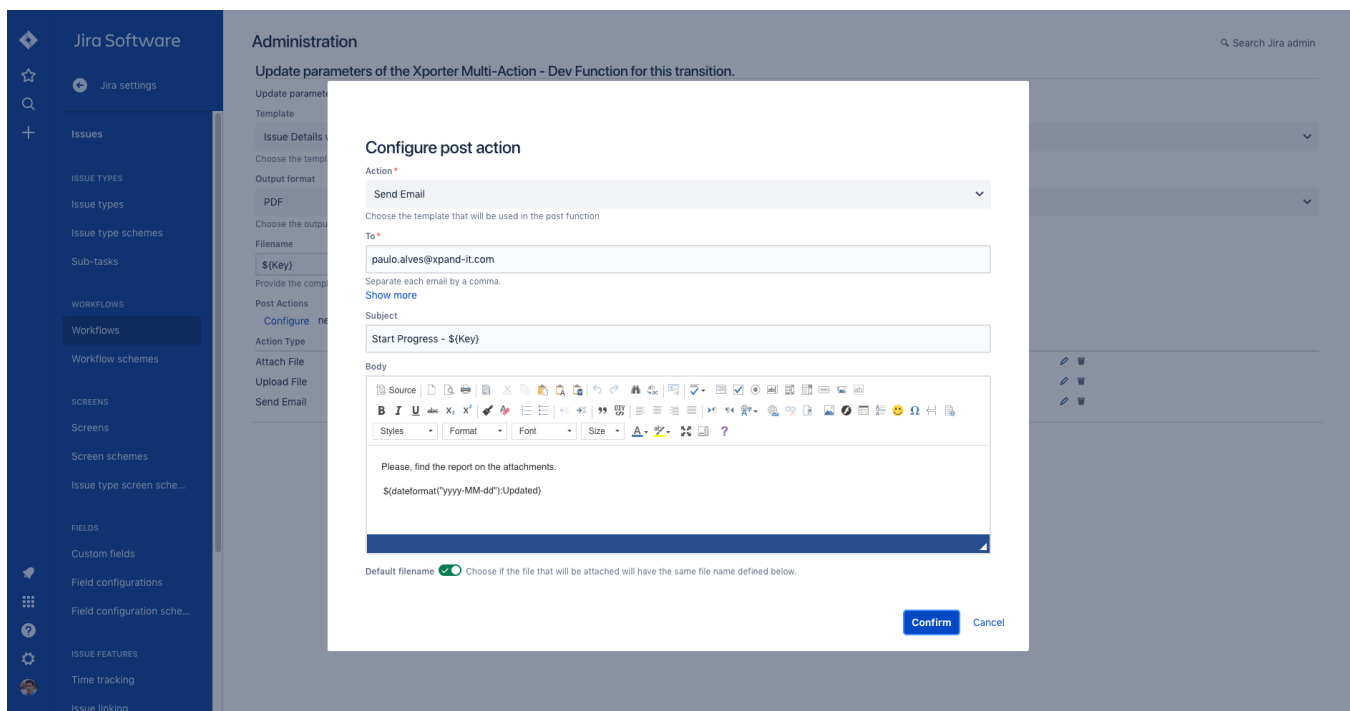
Jira Software

Jira settings

Issues

ISSUE TYPES

Issue types

Issue type schemes

Sub-tasks

WORKFLOWS

Workflows

Workflow schemes

SCREENS

Screens

Screen schemes

Issue type screen sche...

FIELDS

Custom fields

Field configurations

Field configuration sche...

ISSUE FEATURES

Time tracking

Issue linking

Administration

Search Jira admin

Update parameters of the Xporter Multi-Action - Dev Function for this transition.

Update paramete

Template

Issue Details v

Choose the templ

Output format

PDF

Choose the outpu

Filename

${Key}

Provide the compl

Post Actions

Configure ne

Action Type

Attach File

Upload File

Send Email

Configure post action

Action *

Send Email

Choose the template that will be used in the post function

To *

paulo.alves@xpand-it.com

Separate each email by a comma.

Show more

Subject

Start Progress - ${Key}

Body

Source

B I U $x_2$ $x^2$

Styles Format Font Size A ?

Please, find the report on the attachments.

${dateformat("yyyy-MM-dd"):Updated}

Default filename Choose if the file that will be attached will have the same file name defined below.

Confirm Cancel